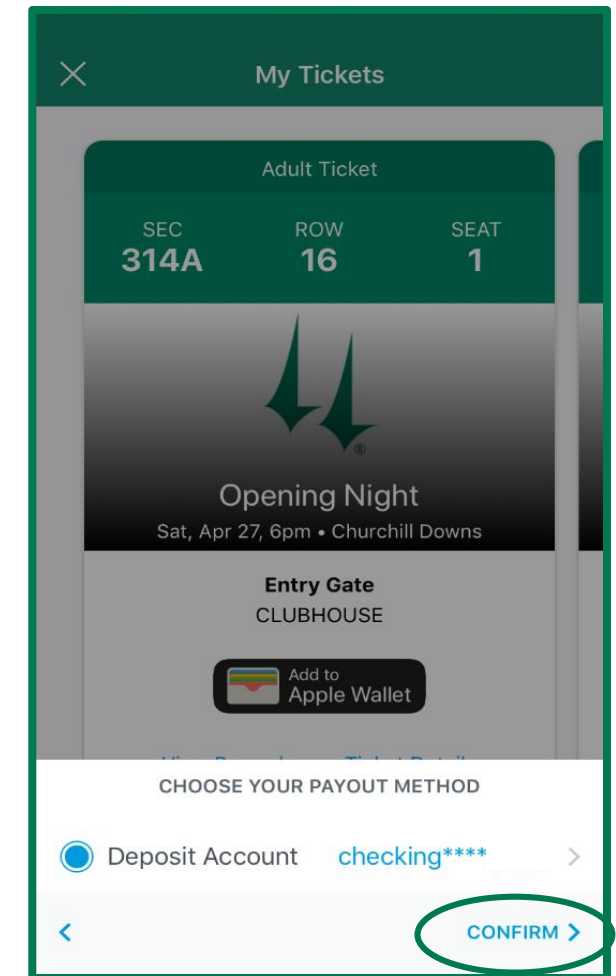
My Tickets

Adult Ticket

SEC
314A

ROW
16

SEAT
1

Opening Night
Sat, Apr 27, 6pm • Churchill Downs

Entry Gate
CLUBHOUSE

Add to
Apple Wallet

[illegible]

CHOOSE YOUR PAYOUT METHOD

Deposit Account checking****

CONFIRM